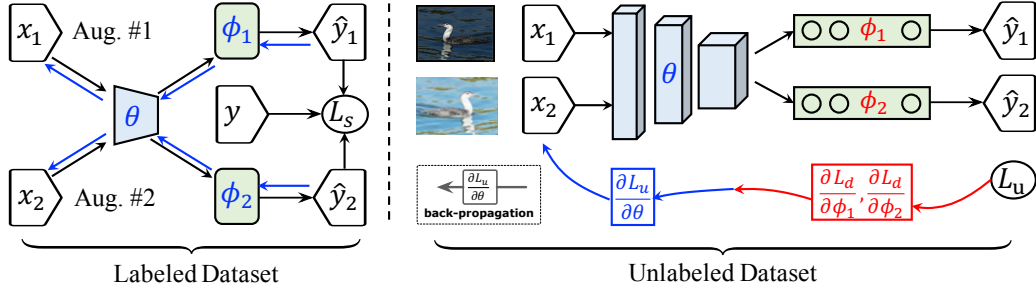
$x_1$ Aug. #1 $\phi_1$ $\hat{y}_1$

$\theta$ $y$ $L_s$

$x_2$ Aug. #2 $\phi_2$ $\hat{y}_2$

Labeled Dataset

$x_1$ $\theta$ $\phi_1$ $\hat{y}_1$

$x_2$ $\phi_2$ $\hat{y}_2$

$\frac{\partial L_u}{\partial \theta}$ back-propagation

$\frac{\partial L_u}{\partial \theta}$ $\frac{\partial L_d}{\partial \phi_1}, \frac{\partial L_d}{\partial \phi_2}$ $L_u$

Unlabeled Dataset